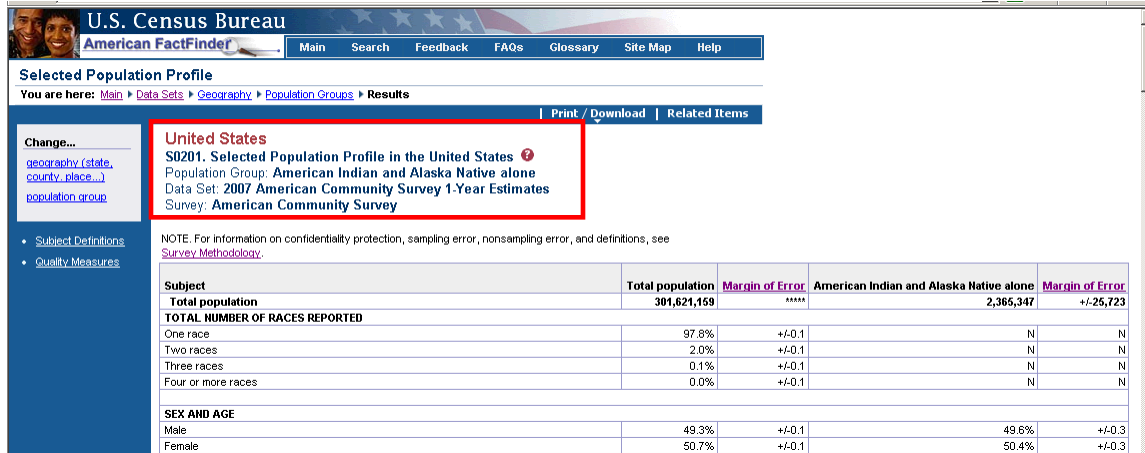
U.S. Census Bureau

American FactFinder

Main | Search | Feedback | FAQs | Glossary | Site Map | Help

Selected Population Profile

You are here: Main ▸ Data Sets ▸ Geography ▸ Population Groups ▸ Results

| Print / Download | Related Items

Change...

geography (state, county, place...)

population group

• Subject Definitions

• Quality Measures

United States

S0201. Selected Population Profile in the United States

Population Group: American Indian and Alaska Native alone

Data Set: 2007 American Community Survey 1-Year Estimates

Survey: American Community Survey

NOTE. For information on confidentiality protection, sampling error, nonsampling error, and definitions, see Survey Methodology.

| Subject | Total population | Margin of Error | American Indian and Alaska Native alone | Margin of Error |
|---|---|---|---|---|
| Total population | 301,621,159 | ***** | 2,365,347 | +/-25,723 |
| TOTAL NUMBER OF RACES REPORTED | | | | |
| One race | 97.8% | +/-0.1 | N | N |
| Two races | 2.0% | +/-0.1 | N | N |
| Three races | 0.1% | +/-0.1 | N | N |
| Four or more races | 0.0% | +/-0.1 | N | N |
| | | | | |
| SEX AND AGE | | | | |
| Male | 49.3% | +/-0.1 | 49.6% | +/-0.3 |
| Female | 50.7% | +/-0.1 | 50.4% | +/-0.3 |